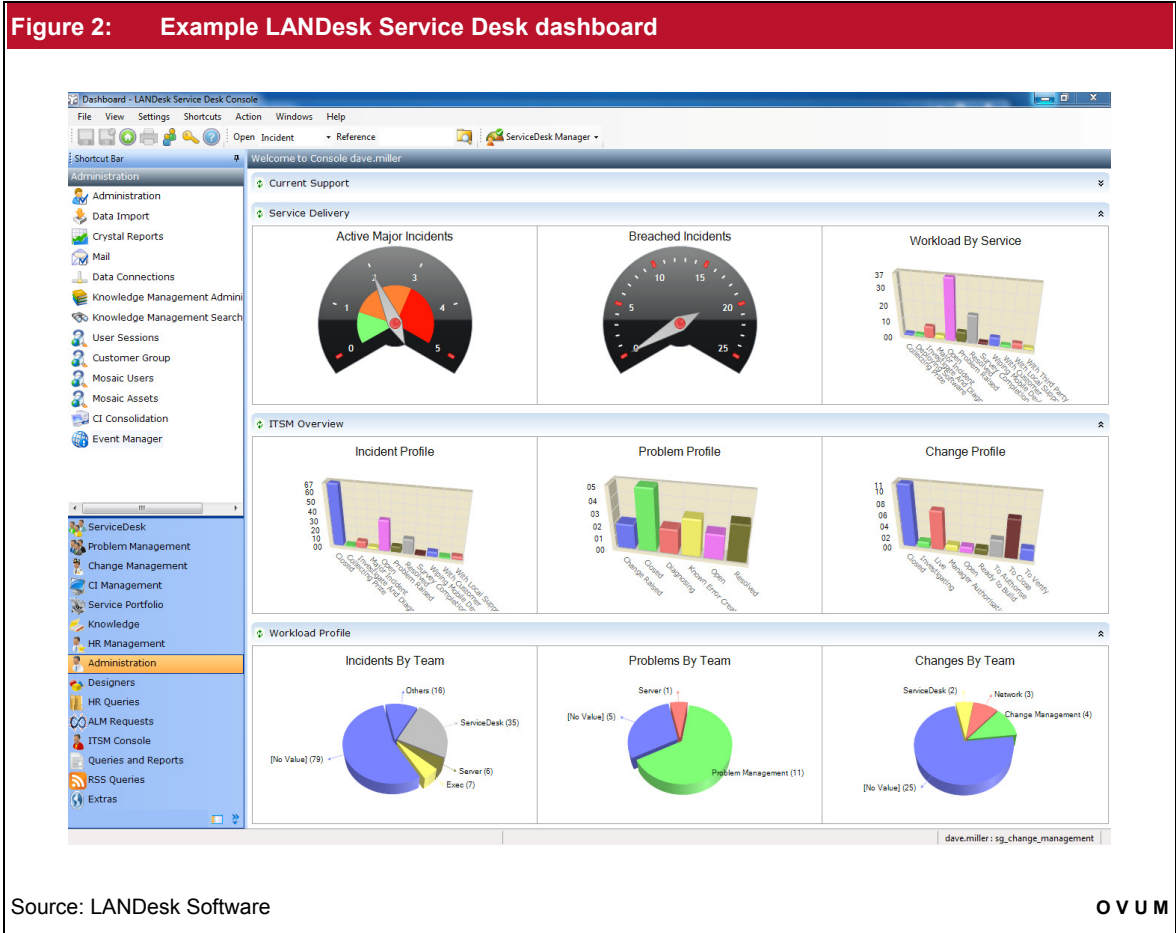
Figure 2: Example LANDesk Service Desk dashboard

Dashboard - LANDesk Service Desk Console

File View Settings Shortcuts Action Windows Help

Open Incident Reference ServiceDesk Manager

Shortcut Bar

Administration

Administration
Data Import
Crystal Reports
Mail
Data Connections
Knowledge Management Admini
Knowledge Management Search
User Sessions
Customer Group
Mosaic Users
Mosaic Assets
CI Consolidation
Event Manager

ServiceDesk
Problem Management
Change Management
CI Management
Service Portfolio
Knowledge
HR Management
Administration
Designers
HR Queries
ALM Requests
ITSM Console
Queries and Reports
RSS Queries
Extras

Welcome to Console dave.miller

Current Support

Service Delivery

Active Major Incidents
0 1 2 3 4 5

Breached Incidents
0 5 10 15 20 25

Workload By Service
37 30 20 10 00

ITSM Overview

Incident Profile
67 60 50 40 30 20 10 00
Closed Collecting Data Investigating Major Incident Open Problem Raised Resolved Survey Completed Waiting Customer With Local Support

Problem Profile
05 04 03 02 01 00
Closed Change Raised Diagnosing Known Error Created Open Resolved

Change Profile
11 10 08 06 04 02 00
Closed Investigating Live Manager Authorisation Open Ready to Build To Authorise To Close To Verify

Workload Profile

Incidents By Team
Others (16)
ServiceDesk (35)
Server (6)
Exec (7)
[No Value] (79)

Problems By Team
Server (1)
[No Value] (5)
Problem Management (11)

Changes By Team
ServiceDesk (2)
Network (3)
Change Management (4)
[No Value] (25)

dave.miller : sg_change_management

Source: LANDesk Software

OVUM